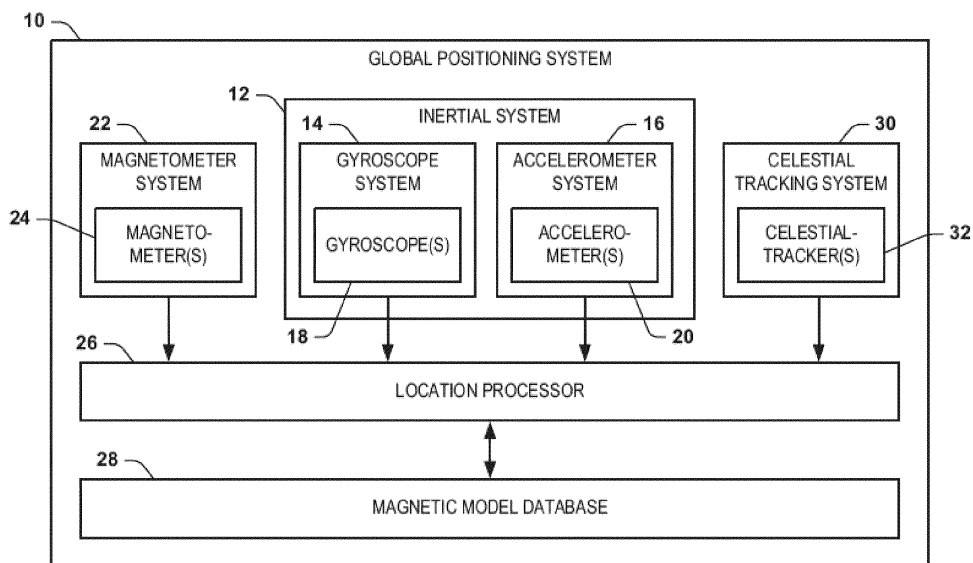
10

GLOBAL POSITIONING SYSTEM

12

INERTIAL SYSTEM

22

MAGNETOMETER SYSTEM

24

MAGNETOMETER(S)

14

GYROSCOPE SYSTEM

GYROSCOPE(S)

18

16

ACCELEROMETER SYSTEM

ACCELEROMETER(S)

20

30

CELESTIAL TRACKING SYSTEM

CELESTIALTRACKER(S)

32

26

LOCATION PROCESSOR

28

MAGNETIC MODEL DATABASE